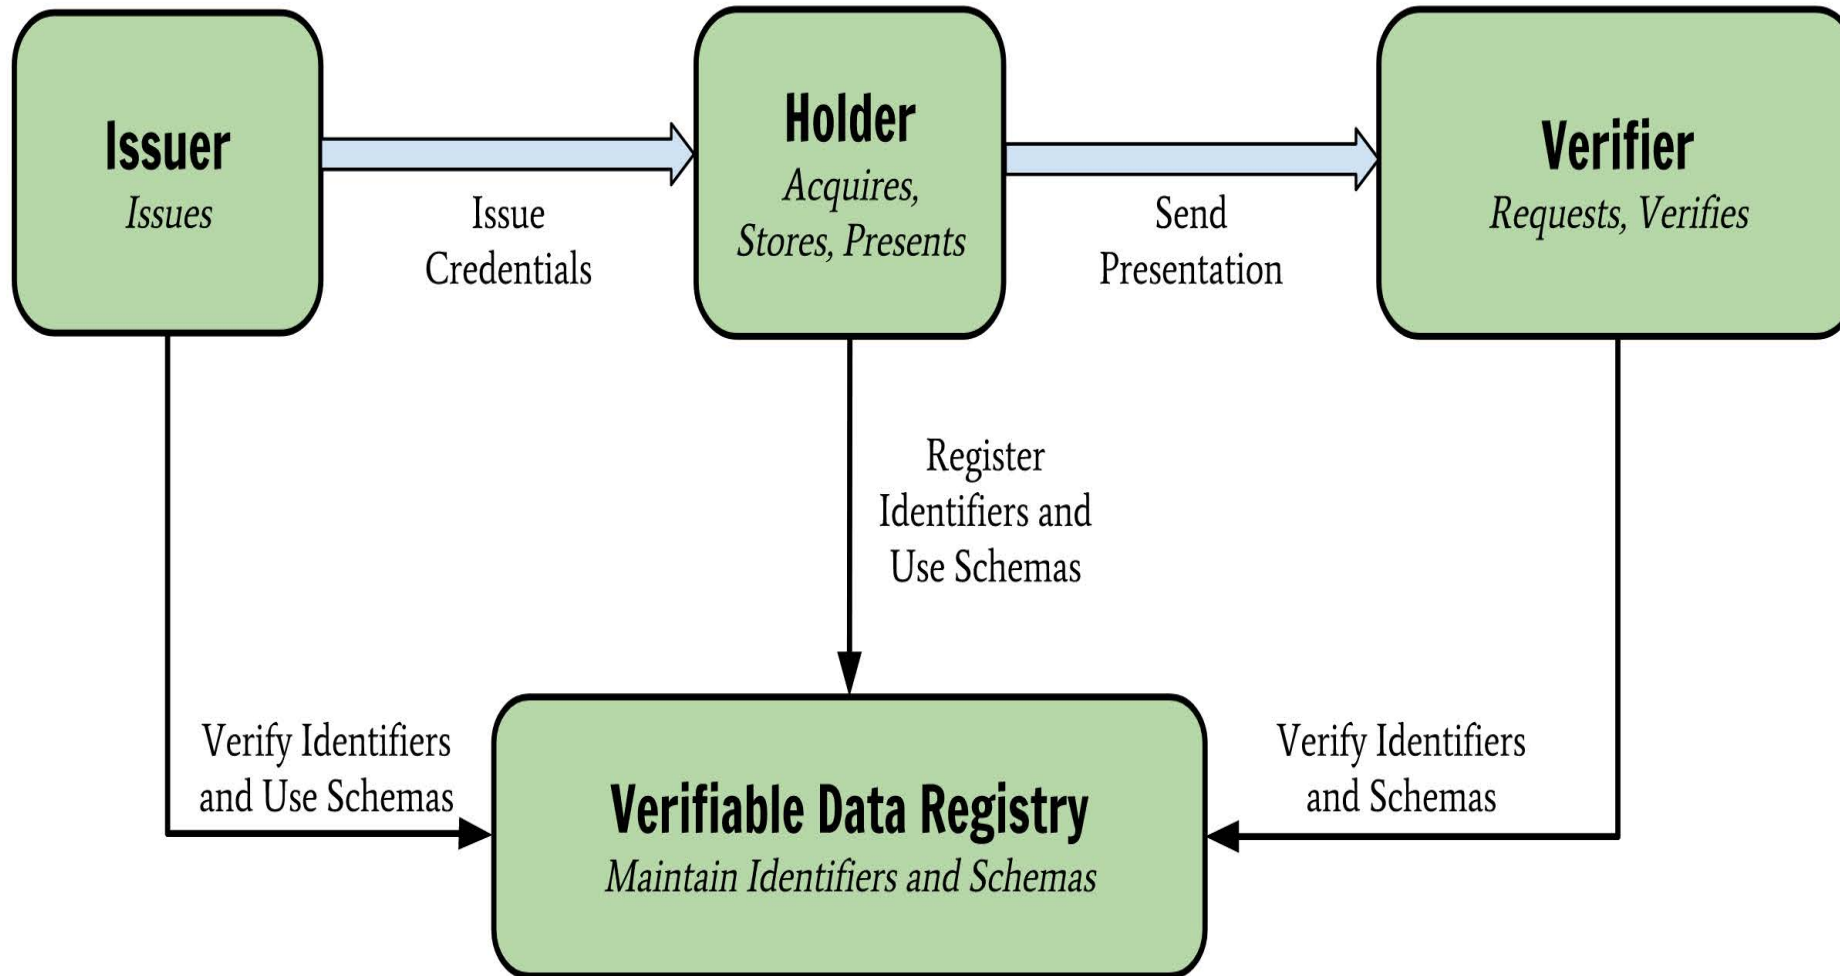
Issuer
Issues

Issue Credentials

Holder
Acquires, Stores, Presents

Send Presentation

Verifier
Requests, Verifies

Register Identifiers and Use Schemas

Verify Identifiers and Use Schemas

Verifiable Data Registry
Maintain Identifiers and Schemas

Verify Identifiers and Schemas